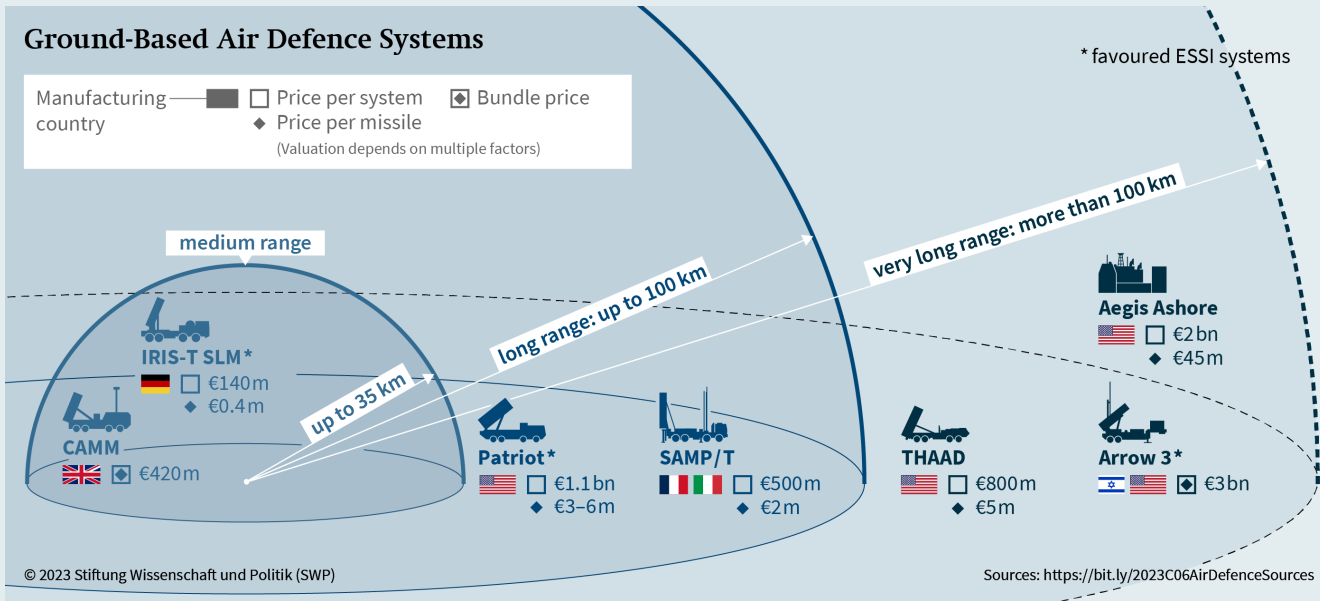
Ground-Based Air Defence Systems

* favoured ESSI systems

Manufacturing country
Price per system
Bundle price
Price per missile
(Valuation depends on multiple factors)

medium range

up to 35 km

long range: up to 100 km

very long range: more than 100 km

IRIS-T SLM*
€140 m
€0.4 m

CAMM
€420 m

Patriot*
€1.1 bn
€3–6 m

SAMP/T
€500 m
€2 m

THAAD
€800 m
€5 m

Aegis Ashore
€2 bn
€45 m

Arrow 3*
€3 bn

© 2023 Stiftung Wissenschaft und Politik (SWP)

Sources: https://bit.ly/2023C06AirDefenceSources